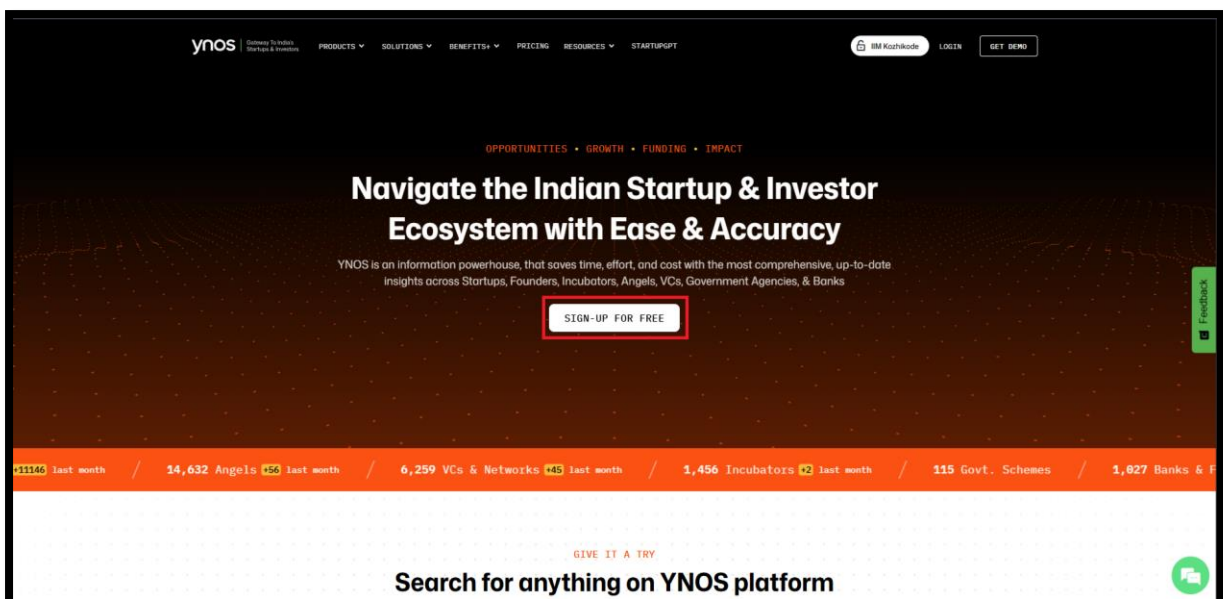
ynos | Gateway To India's Startups & Investors

PRODUCTS SOLUTIONS BENEFITS+ PRICING RESOURCES STARTUPGPT

IIM Kozhikode LOGIN GET DEMO

OPPORTUNITIES • GROWTH • FUNDING • IMPACT

Navigate the Indian Startup & Investor Ecosystem with Ease & Accuracy

YNOS is an information powerhouse, that saves time, effort, and cost with the most comprehensive, up-to-date insights across Startups, Founders, Incubators, Angels, VCs, Government Agencies, & Banks

SIGN-UP FOR FREE

Feedback

+11146 last month / 14,632 Angels +56 last month / 6,259 VCs & Networks +45 last month / 1,456 Incubators +2 last month / 115 Govt. Schemes / 1,027 Banks &

GIVE IT A TRY

Search for anything on YNOS platform